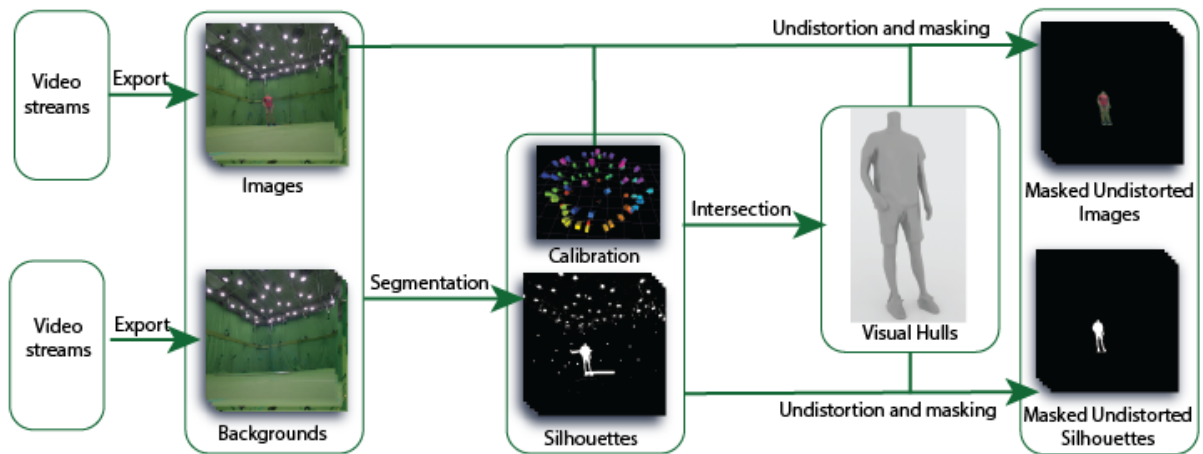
Video streams

Export

Video streams

Export

Images

Backgrounds

Undistortion and masking

Segmentation

Calibration

Silhouettes

Intersection

Visual Hulls

Undistortion and masking

Masked Undistorted Images

Masked Undistorted Silhouettes